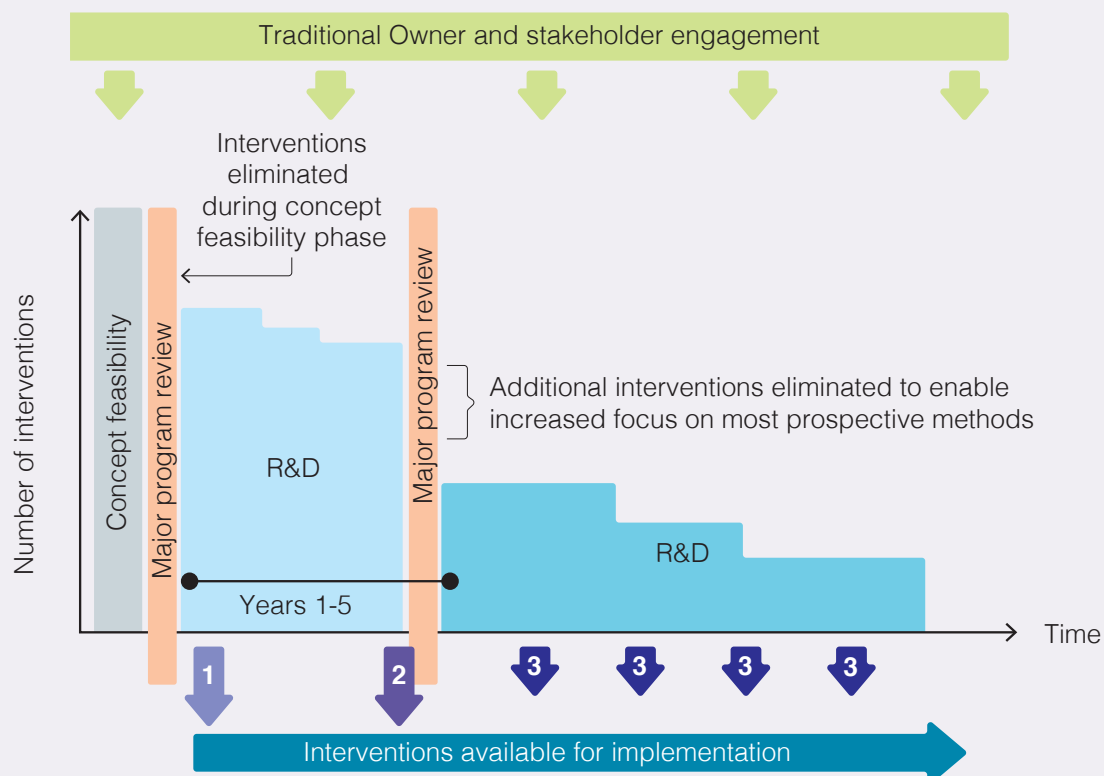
Traditional Owner and stakeholder engagement

Interventions eliminated during concept feasibility phase

Number of interventions

Concept feasibility

Major program review

R&D

Years 1-5

Major program review

Additional interventions eliminated to enable increased focus on most prospective methods

R&D

Time

1

2

3

3

3

3

Interventions available for implementation